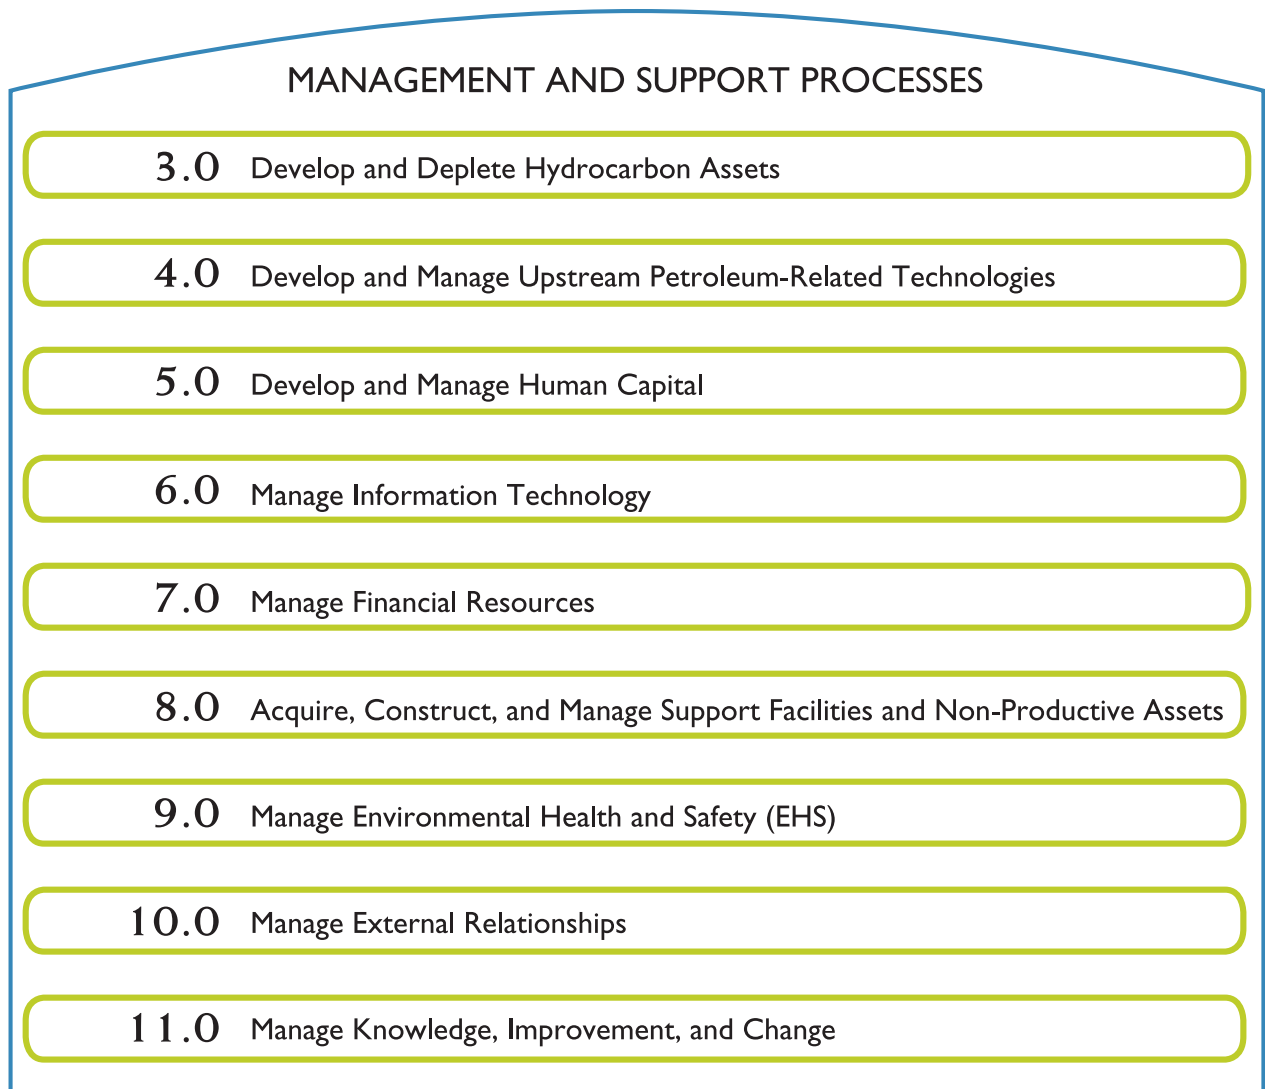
MANAGEMENT AND SUPPORT PROCESSES

3.0 Develop and Deplete Hydrocarbon Assets

4.0 Develop and Manage Upstream Petroleum-Related Technologies

5.0 Develop and Manage Human Capital

6.0 Manage Information Technology

7.0 Manage Financial Resources

8.0 Acquire, Construct, and Manage Support Facilities and Non-Productive Assets

9.0 Manage Environmental Health and Safety (EHS)

10.0 Manage External Relationships

11.0 Manage Knowledge, Improvement, and Change